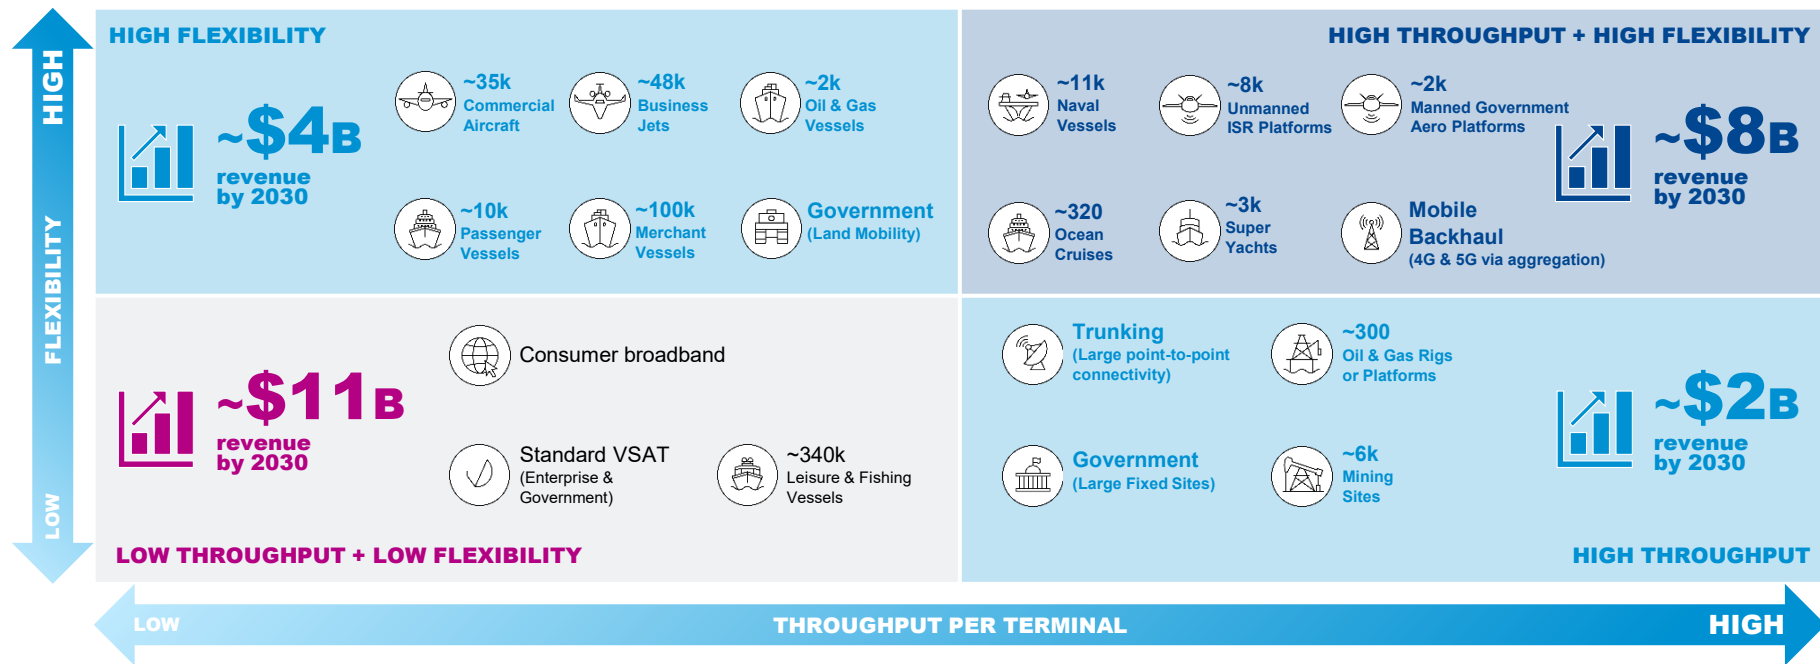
HIGH

FLEXIBILITY

LOW

HIGH FLEXIBILITY

~$4B
revenue by 2030

~35k Commercial Aircraft

~48k Business Jets

~2k Oil & Gas Vessels

~10k Passenger Vessels

~100k Merchant Vessels

Government (Land Mobility)

HIGH THROUGHPUT + HIGH FLEXIBILITY

~11k Naval Vessels

~8k Unmanned ISR Platforms

~2k Manned Government Aero Platforms

~$8B
revenue by 2030

~320 Ocean Cruises

~3k Super Yachts

Mobile Backhaul (4G & 5G via aggregation)

~$11B
revenue by 2030

Consumer broadband

Standard VSAT (Enterprise & Government)

~340k Leisure & Fishing Vessels

LOW THROUGHPUT + LOW FLEXIBILITY

Trunking (Large point-to-point connectivity)

~300 Oil & Gas Rigs or Platforms

~$2B
revenue by 2030

Government (Large Fixed Sites)

~6k Mining Sites

HIGH THROUGHPUT

LOW

THROUGHPUT PER TERMINAL

HIGH